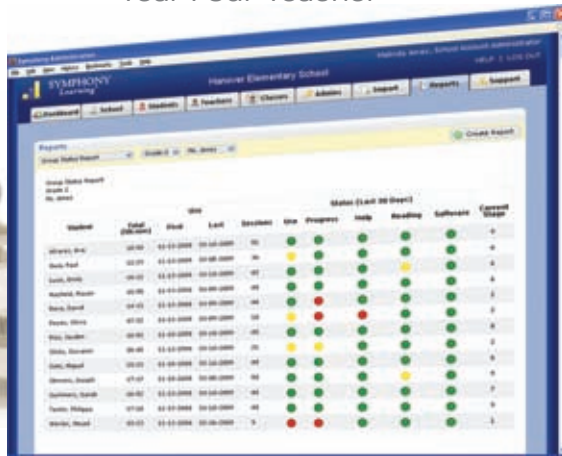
Your Your Teacher

Symphony Administration

SYMPHONY Learning

Hanover Elementary School

HELP | LOG OUT

Dashboard | School | Students | Teachers | Classes | Admins | Import | Reports | Support

Reports

Group Status Report | Grade 2 | Ms. Jones

Create Report

Group Status Report
Grade 2
Ms. Jones

| Student | Total (hh:mm) | First | Last | Sessions | Use | Progress | Help | Reading | Sufficient | Current Stage |
|---|---|---|---|---|---|---|---|---|---|---|
| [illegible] | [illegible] | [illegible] | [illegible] | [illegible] | | | | | | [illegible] |
| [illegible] | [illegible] | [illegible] | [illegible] | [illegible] | | | | | | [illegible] |
| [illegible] | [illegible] | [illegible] | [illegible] | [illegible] | | | | | | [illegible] |
| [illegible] | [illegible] | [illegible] | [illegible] | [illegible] | | | | | | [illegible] |
| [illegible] | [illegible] | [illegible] | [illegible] | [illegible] | | | | | | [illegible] |
| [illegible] | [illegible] | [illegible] | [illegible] | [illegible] | | | | | | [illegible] |
| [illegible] | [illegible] | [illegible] | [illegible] | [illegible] | | | | | | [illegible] |
| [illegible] | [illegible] | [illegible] | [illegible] | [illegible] | | | | | | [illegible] |
| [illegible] | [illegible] | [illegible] | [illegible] | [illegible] | | | | | | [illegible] |
| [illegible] | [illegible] | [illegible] | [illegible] | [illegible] | | | | | | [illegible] |
| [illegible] | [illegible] | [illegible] | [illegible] | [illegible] | | | | | | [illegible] |
| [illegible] | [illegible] | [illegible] | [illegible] | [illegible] | | | | | | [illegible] |
| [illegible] | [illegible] | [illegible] | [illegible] | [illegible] | | | | | | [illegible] |